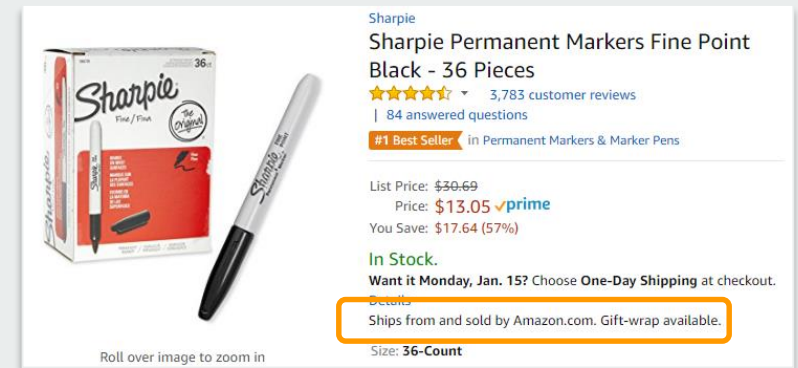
Sharpie
36
Fine / Fina
The Original

Sharpie

Roll over image to zoom in

Sharpie
Sharpie Permanent Markers Fine Point Black - 36 Pieces
3,783 customer reviews
| 84 answered questions
#1 Best Seller in Permanent Markers & Marker Pens

List Price: $30.69
Price: $13.05 ✓prime
You Save: $17.64 (57%)

In Stock.
Want it Monday, Jan. 15? Choose One-Day Shipping at checkout. Details
Ships from and sold by Amazon.com. Gift-wrap available.
Size: 36-Count